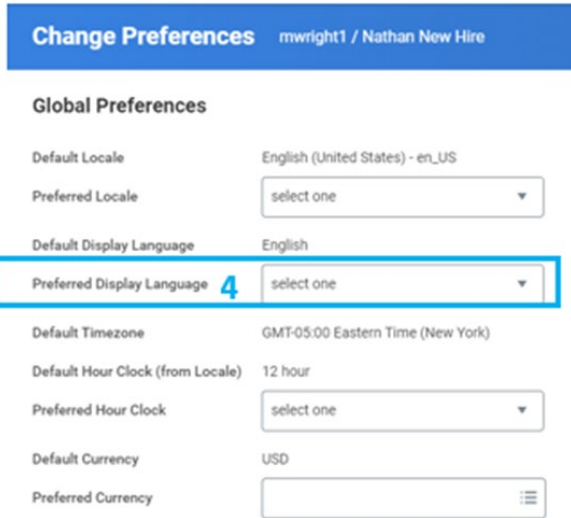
Change Preferences mwright1 / Nathan New Hire

Global Preferences

Default Locale English (United States) - en_US

Preferred Locale select one

Default Display Language English

Preferred Display Language 4 select one

Default Timezone GMT-05:00 Eastern Time (New York)

Default Hour Clock (from Locale) 12 hour

Preferred Hour Clock select one

Default Currency USD

Preferred Currency